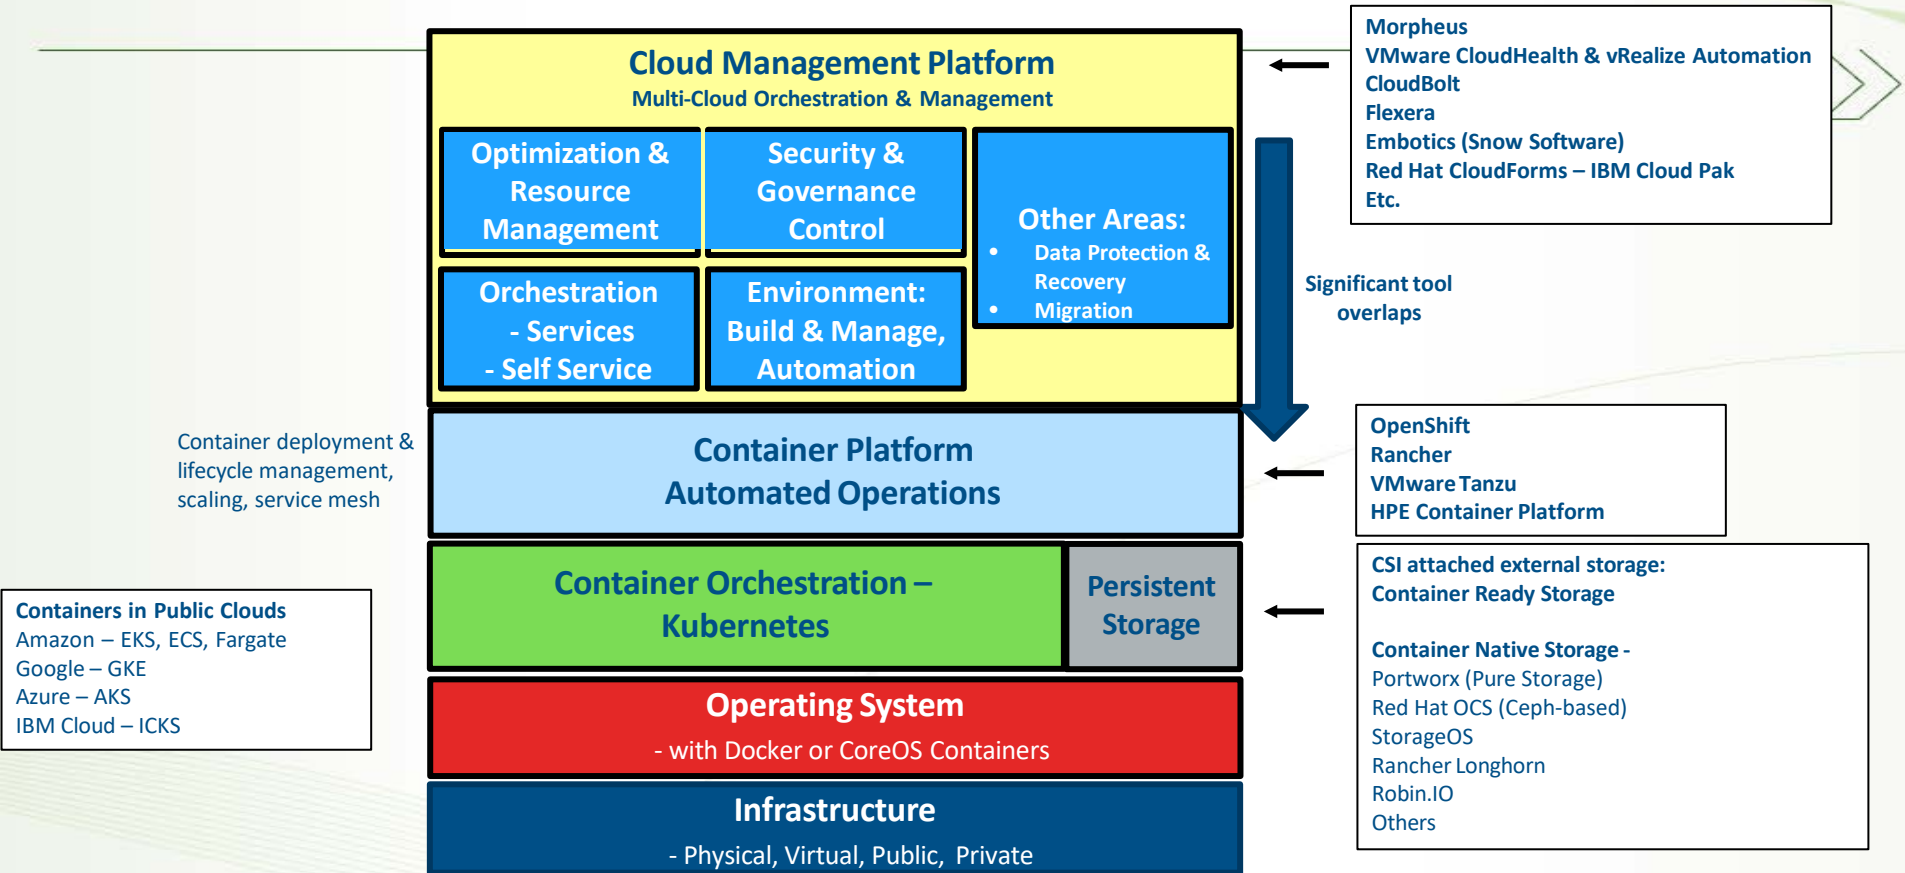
Cloud Management Platform
Multi-Cloud Orchestration & Management

Optimization & Resource Management

Security & Governance Control

Other Areas:
• Data Protection & Recovery
• Migration

Orchestration - Services - Self Service

Environment: Build & Manage, Automation

Morpheus
VMware CloudHealth & vRealize Automation
CloudBolt
Flexera
Embotics (Snow Software)
Red Hat CloudForms – IBM Cloud Pak
Etc.

Significant tool overlaps

Container deployment & lifecycle management, scaling, service mesh

Container Platform
Automated Operations

OpenShift
Rancher
VMware Tanzu
HPE Container Platform

Container Orchestration – Kubernetes

Persistent Storage

CSI attached external storage:
Container Ready Storage

Container Native Storage -
Portworx (Pure Storage)
Red Hat OCS (Ceph-based)
StorageOS
Rancher Longhorn
Robin.IO
Others

Containers in Public Clouds
Amazon – EKS, ECS, Fargate
Google – GKE
Azure – AKS
IBM Cloud – ICKS

Operating System
- with Docker or CoreOS Containers

Infrastructure
- Physical, Virtual, Public, Private